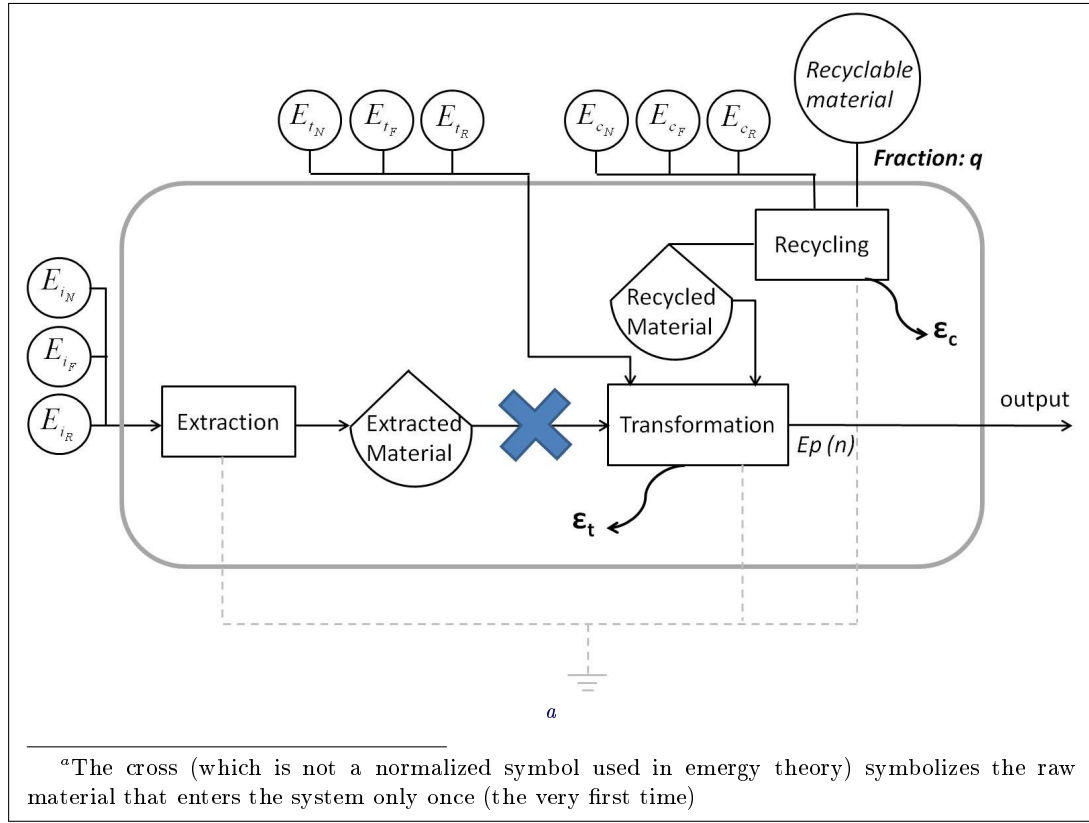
Recyclable material

$E_{t_N}$ $E_{t_F}$ $E_{t_R}$

$E_{c_N}$ $E_{c_F}$ $E_{c_R}$

Fraction: q

Recycling

Recycled Material

$\varepsilon_c$

$E_{i_N}$

$E_{i_F}$

$E_{i_R}$

Extraction

Extracted Material

Transformation

output

Ep (n)

$\varepsilon_t$

a

$^a$The cross (which is not a normalized symbol used in emergy theory) symbolizes the raw material that enters the system only once (the very first time)